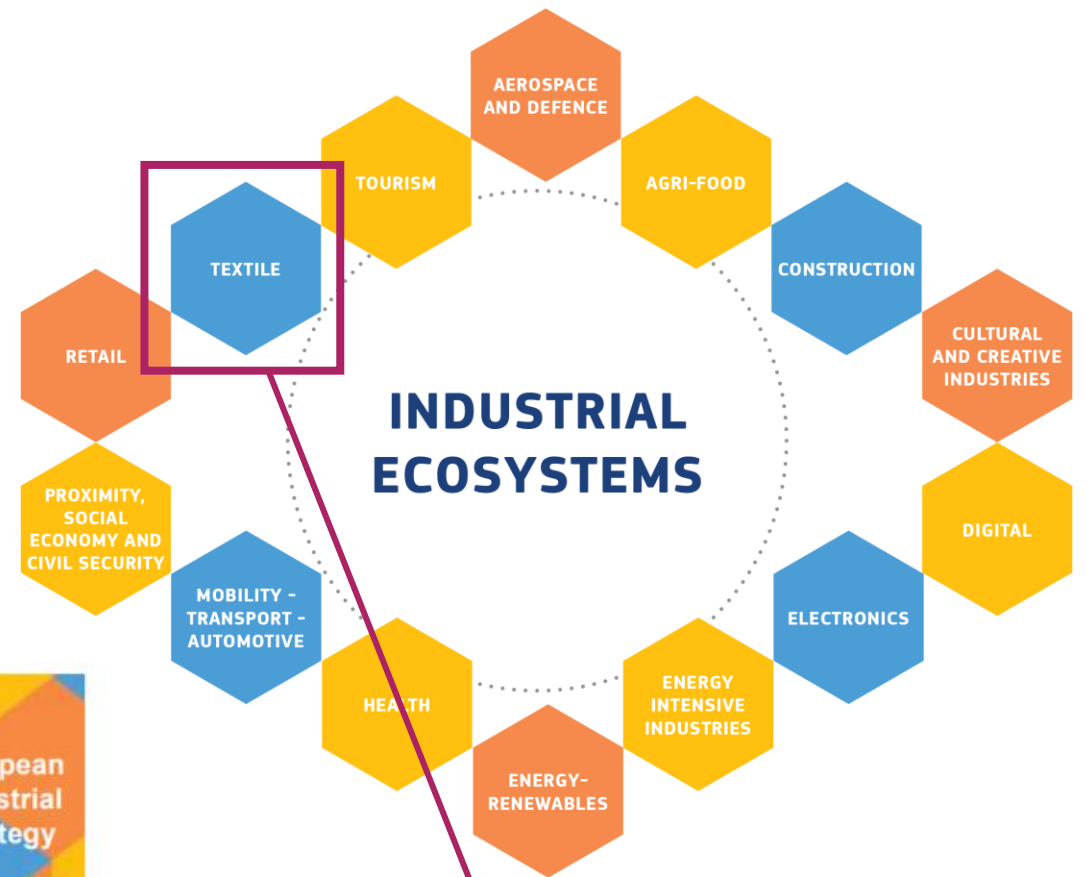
AEROSPACE AND DEFENCE

TOURISM

AGRI-FOOD

TEXTILE

CONSTRUCTION

RETAIL

CULTURAL AND CREATIVE INDUSTRIES

INDUSTRIAL ECOSYSTEMS

PROXIMITY, SOCIAL ECONOMY AND CIVIL SECURITY

DIGITAL

MOBILITY - TRANSPORT - AUTOMOTIVE

ELECTRONICS

HEALTH

ENERGY INTENSIVE INDUSTRIES

ENERGY-RENEWABLES

pean
strial
tegy